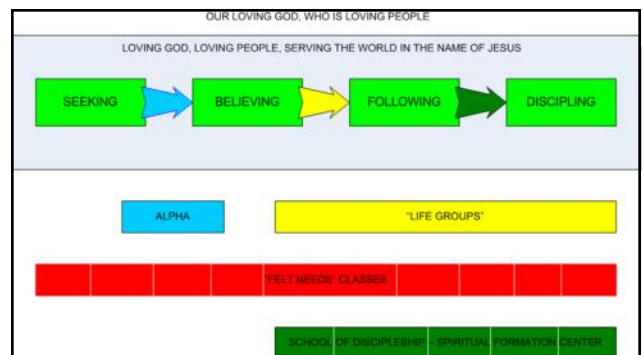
OUR LOVING GOD, WHO IS LOVING PEOPLE

LOVING GOD, LOVING PEOPLE, SERVING THE WORLD IN THE NAME OF JESUS

SEEKING

BELIEVING

FOLLOWING

DISCIPLING

ALPHA

"LIFE GROUPS"

"FELT NEEDS" CLASSES

SCHOOL OF DISCIPLESHIP - SPIRITUAL FORMATION CENTER